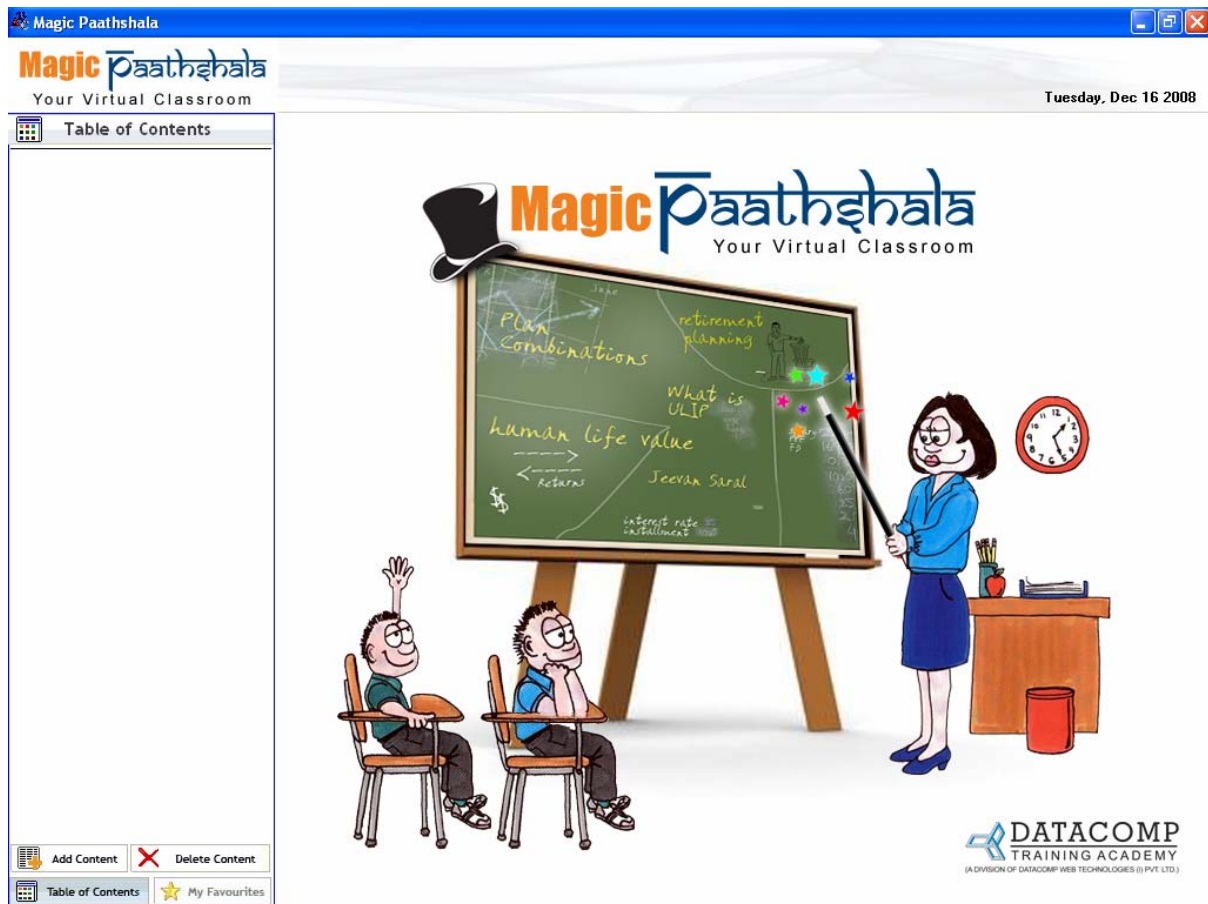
Magic Paathshala

Magic Paathshala
Your Virtual Classroom

Tuesday, Dec 16 2008

Table of Contents

Magic Paathshala
Your Virtual Classroom

Plan Combinations
retirement planning
What is ULIP
human life value
Returns
Jeevan Saral
interest rate installment

DATACOMP
TRAINING ACADEMY
(A DIVISION OF DATACOMP WEB TECHNOLOGIES (I) PVT. LTD.)

Add Content
Delete Content
Table of Contents
My Favourites